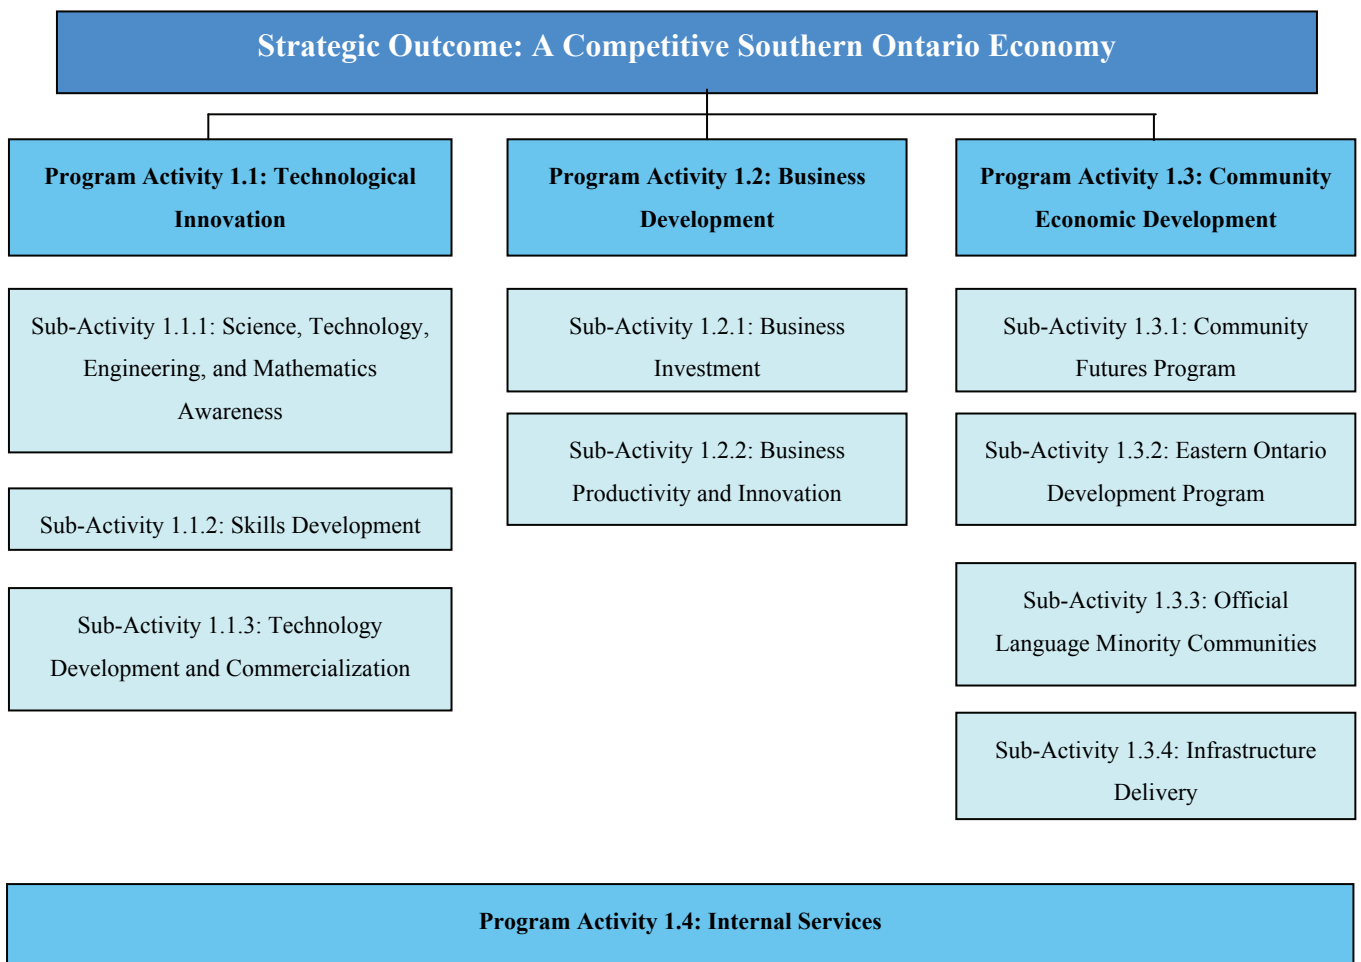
Strategic Outcome: A Competitive Southern Ontario Economy

Program Activity 1.1: Technological Innovation

Sub-Activity 1.1.1: Science, Technology, Engineering, and Mathematics Awareness

Sub-Activity 1.1.2: Skills Development

Sub-Activity 1.1.3: Technology Development and Commercialization

Program Activity 1.2: Business Development

Sub-Activity 1.2.1: Business Investment

Sub-Activity 1.2.2: Business Productivity and Innovation

Program Activity 1.3: Community Economic Development

Sub-Activity 1.3.1: Community Futures Program

Sub-Activity 1.3.2: Eastern Ontario Development Program

Sub-Activity 1.3.3: Official Language Minority Communities

Sub-Activity 1.3.4: Infrastructure Delivery

Program Activity 1.4: Internal Services